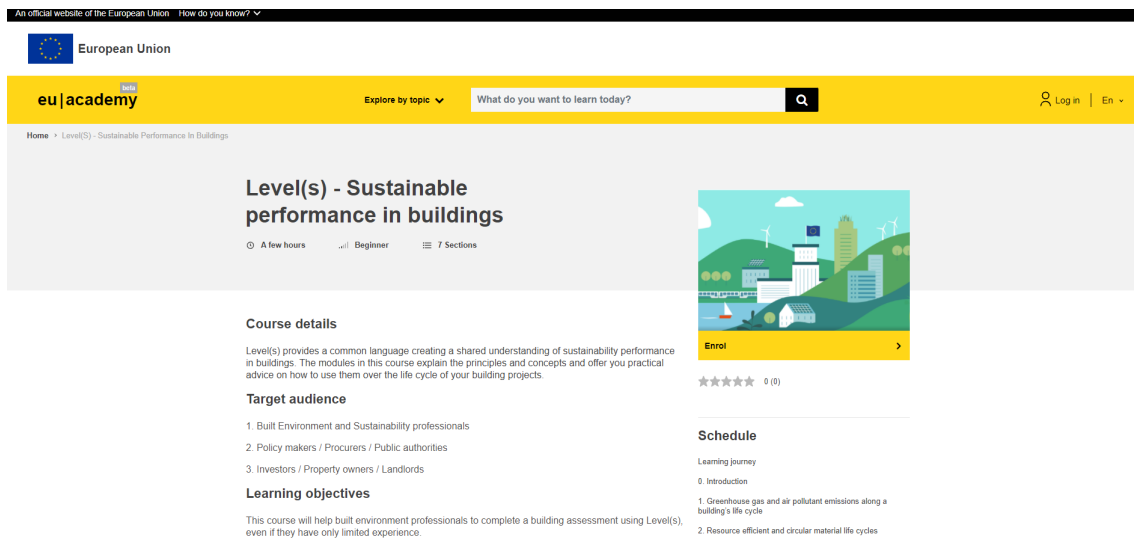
An official website of the European Union How do you know?

European Union

eu|academy beta

Explore by topic

What do you want to learn today?

Log in | En

Home › Level(S) - Sustainable Performance In Buildings

Level(s) - Sustainable performance in buildings

A few hours Beginner 7 Sections

Enrol

0 (0)

Course details

Level(s) provides a common language creating a shared understanding of sustainability performance in buildings. The modules in this course explain the principles and concepts and offer you practical advice on how to use them over the life cycle of your building projects.

Target audience

1. Built Environment and Sustainability professionals

2. Policy makers / Procurers / Public authorities

3. Investors / Property owners / Landlords

Learning objectives

This course will help built environment professionals to complete a building assessment using Level(s), even if they have only limited experience.

Schedule

Learning journey

0. Introduction

1. Greenhouse gas and air pollutant emissions along a building's life cycle

2. Resource efficient and circular material life cycles